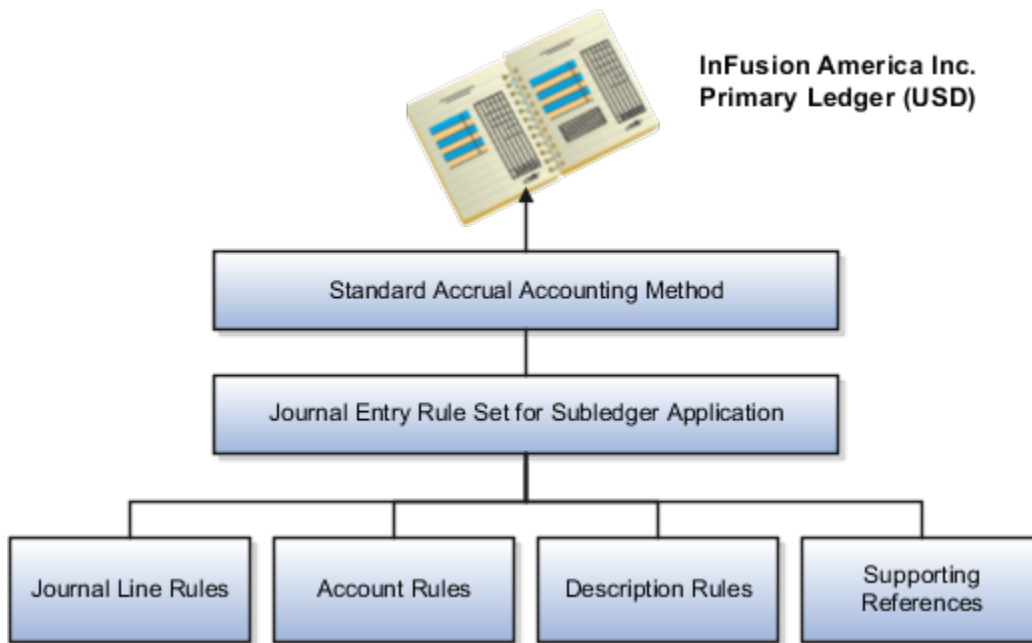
InFusion America Inc.
Primary Ledger (USD)

Standard Accrual Accounting Method

Journal Entry Rule Set for Subledger Application

Journal Line Rules

Account Rules

Description Rules

Supporting References